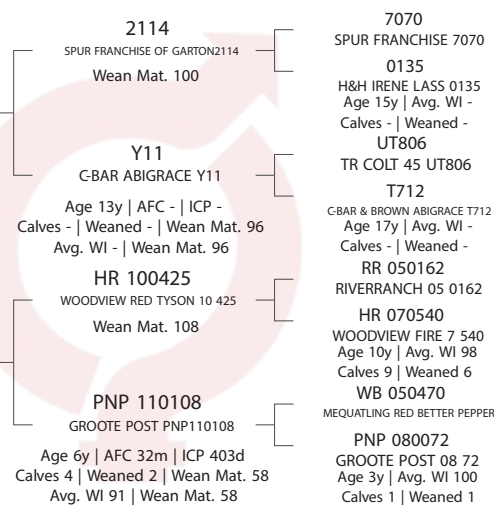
2114
SPUR FRANCHISE OF GARTON2114
Wean Mat. 100

Y11
C-BAR ABIGRACE Y11
Age 13y | AFC - | ICP - 
Calves - | Weaned - | Wean Mat. 96
Avg. WI - | Wean Mat. 96

HR 100425
WOODVIEW RED TYSON 10 425
Wean Mat. 108

PNP 110108
GROOTE POST PNP110108
Age 6y | AFC 32m | ICP 403d
Calves 4 | Weaned 2 | Wean Mat. 58
Avg. WI 91 | Wean Mat. 58

7070
SPUR FRANCHISE 7070

0135
H&H IRENE LASS 0135
Age 15y | Avg. WI -
Calves - | Weaned -

UT806
TR COLT 45 UT806

T712
C-BAR & BROWN ABIGRACE T712
Age 17y | Avg. WI -
Calves - | Weaned -

RR 050162
RIVERRANCH 05 0162

HR 070540
WOODVIEW FIRE 7 540
Age 10y | Avg. WI 98
Calves 9 | Weaned 6

WB 050470
MEQUATLING RED BETTER PEPPER

PNP 080072
GROOTE POST 08 72
Age 3y | Avg. WI 100
Calves 1 | Weaned 1